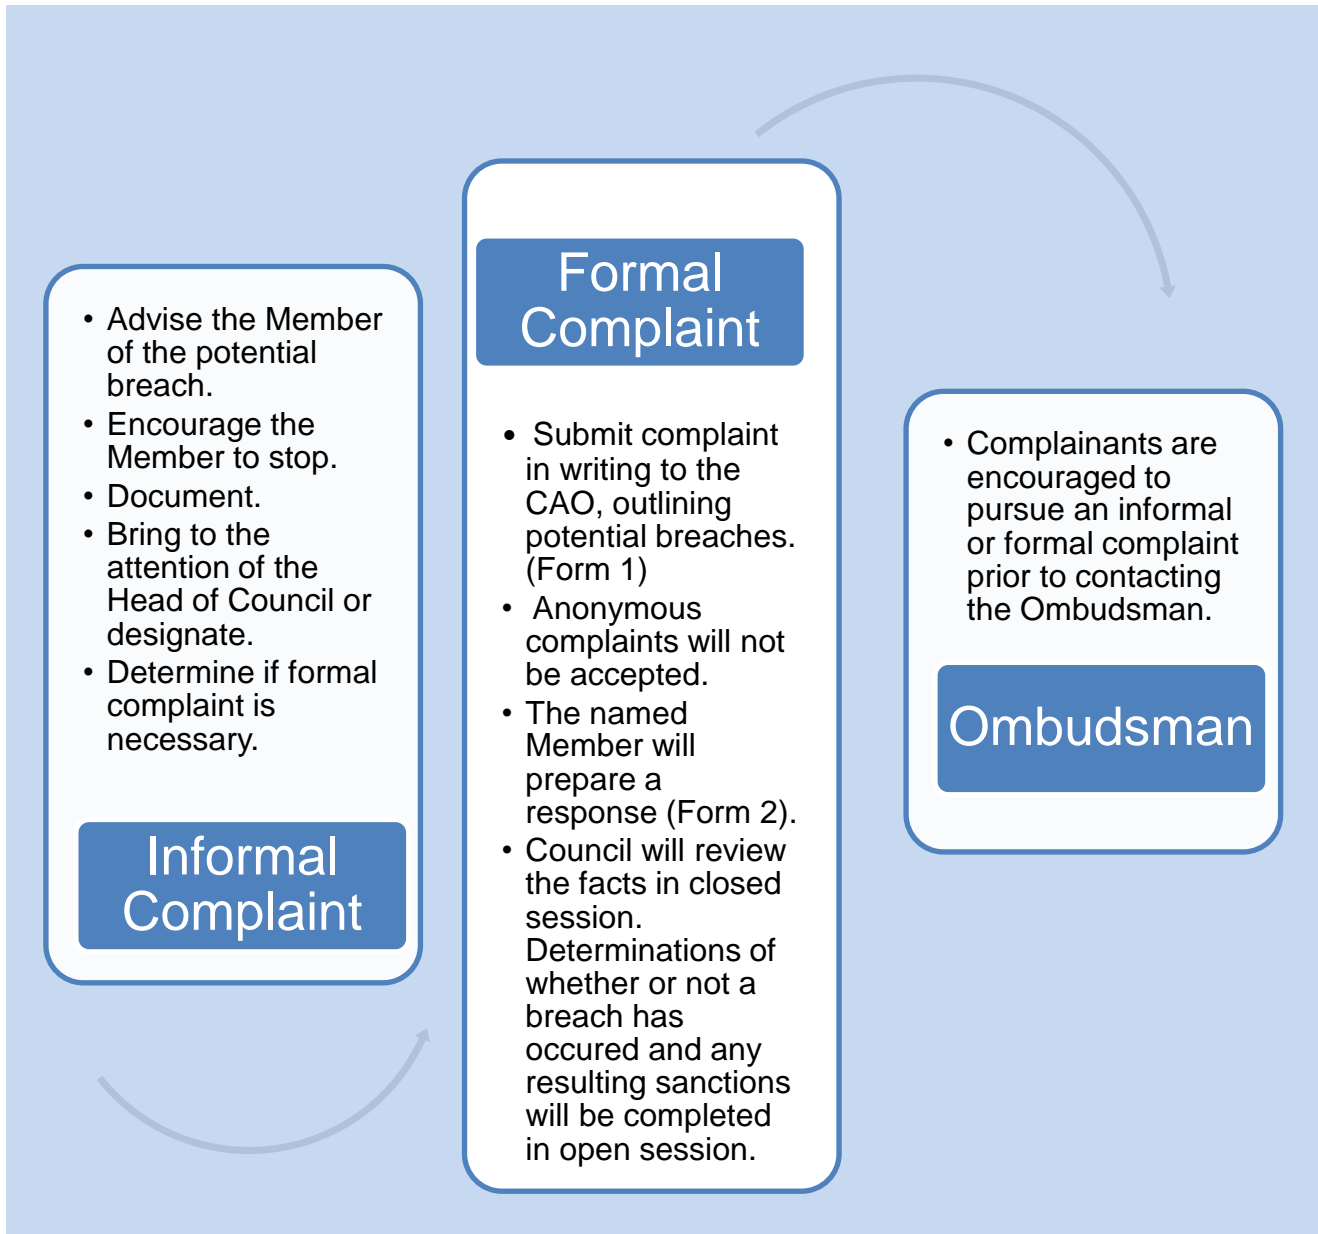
- Advise the Member of the potential breach.
- Encourage the Member to stop.
- Document.
- Bring to the attention of the Head of Council or designate.
- Determine if formal complaint is necessary.

Informal Complaint

Formal Complaint

- Submit complaint in writing to the CAO, outlining potential breaches. (Form 1)
- Anonymous complaints will not be accepted.
- The named Member will prepare a response (Form 2).
- Council will review the facts in closed session. Determinations of whether or not a breach has occured and any resulting sanctions will be completed in open session.

- Complainants are encouraged to pursue an informal or formal complaint prior to contacting the Ombudsman.

Ombudsman